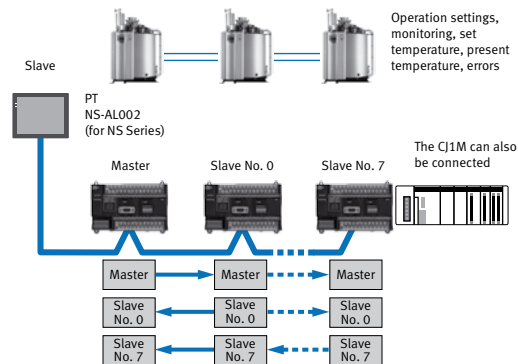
Operation settings, monitoring, set temperature, present temperature, errors

Slave

PT
NS-AL002
(for NS Series)

The CJ1M can also be connected

Master

Slave No. 0

Slave No. 7

Master

Master

Master

Slave No. 0

Slave No. 0

Slave No. 0

Slave No. 7

Slave No. 7

Slave No. 7